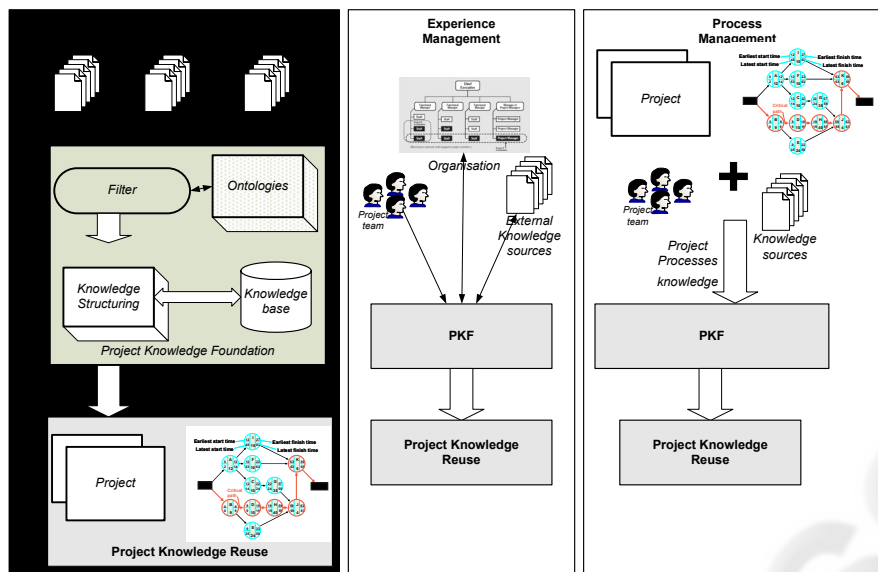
Filter

Ontologies

Knowledge Structuring

Knowledge base

Project Knowledge Foundation

Project

Earliest start time
Latest start time
Earliest finish time
Latest finish time
Critical path

Project Knowledge Reuse

Experience Management

Organisation

Project team

External Knowledge sources

PKF

Project Knowledge Reuse

Process Management

Project

Earliest start time
Latest start time
Earliest finish time
Latest finish time
Critical path

Project team

Knowledge sources

Project Processes knowledge

PKF

Project Knowledge Reuse